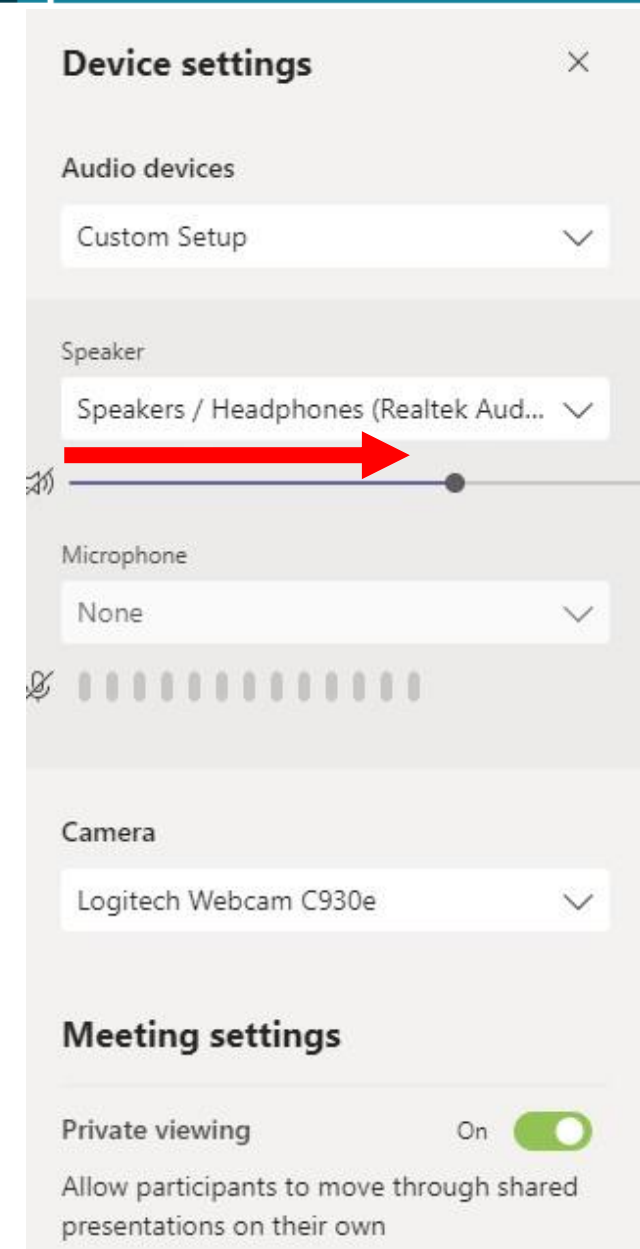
Device settings

Audio devices

Custom Setup

Speaker

Speakers / Headphones (Realtek Aud...

Microphone

None

Camera

Logitech Webcam C930e

Meeting settings

Private viewing

On

Allow participants to move through shared presentations on their own